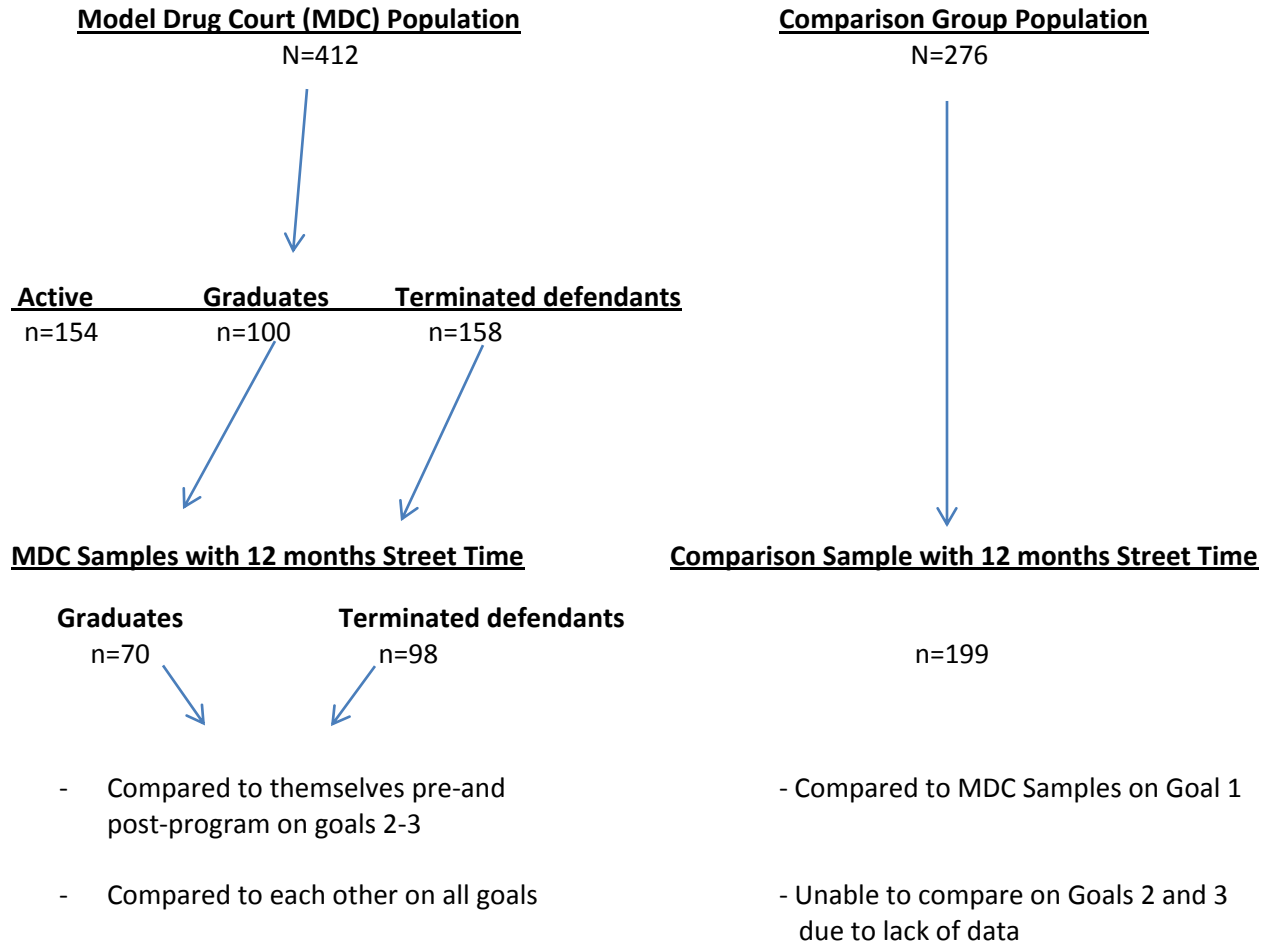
Model Drug Court (MDC) Population
N=412

Active
n=154

Graduates
n=100

Terminated defendants
n=158

MDC Samples with 12 months Street Time

Graduates
n=70

Terminated defendants
n=98

- Compared to themselves pre-and post-program on goals 2-3

- Compared to each other on all goals

Comparison Group Population
N=276

Comparison Sample with 12 months Street Time

n=199

- Compared to MDC Samples on Goal 1

- Unable to compare on Goals 2 and 3 due to lack of data